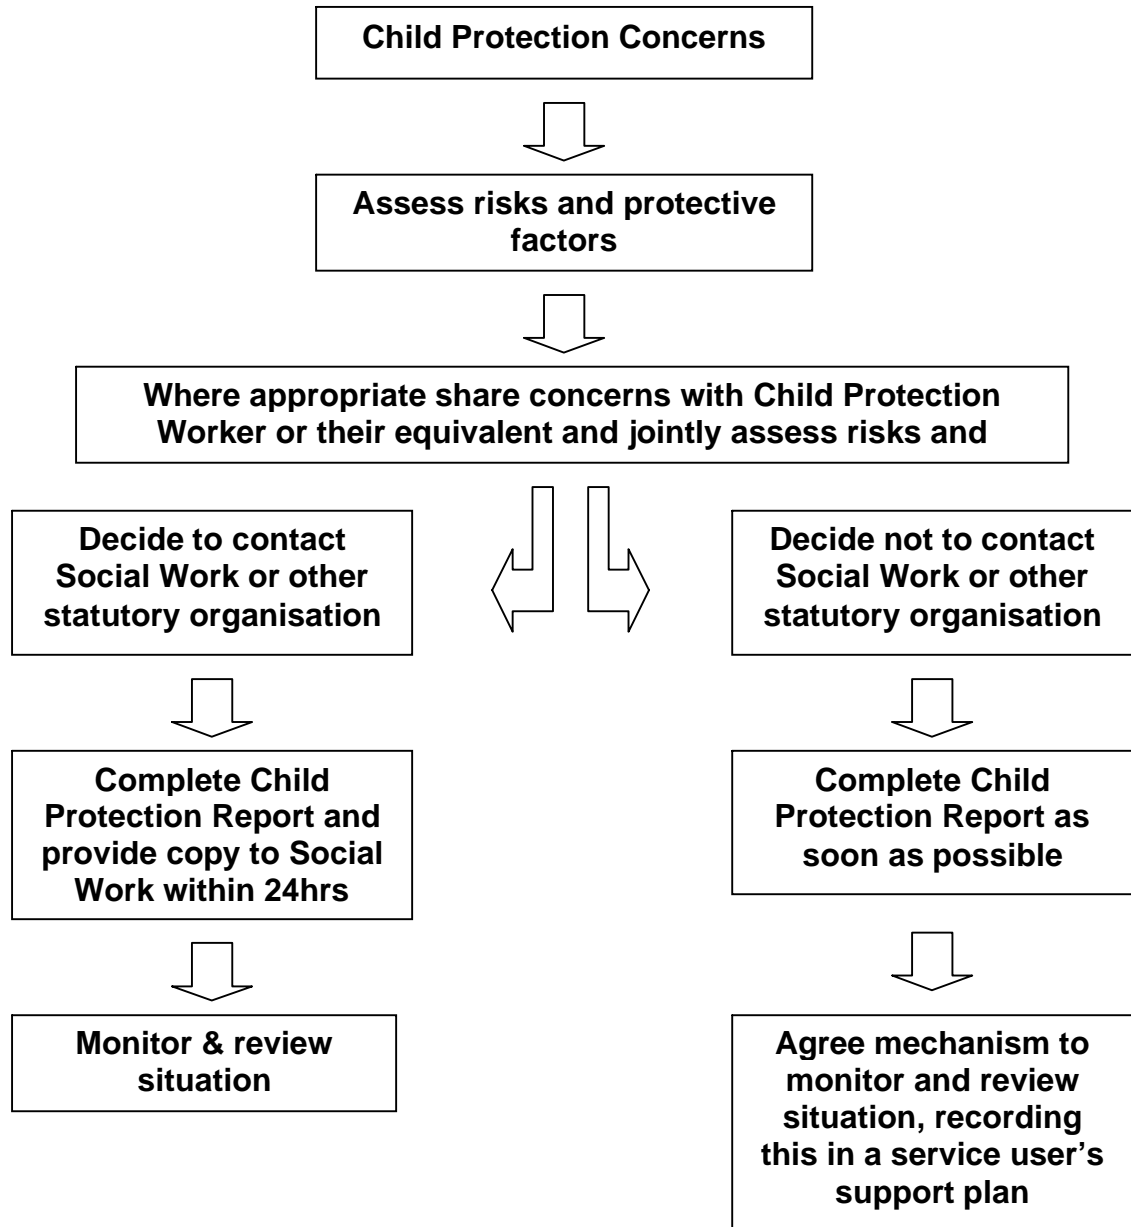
Child Protection Concerns

Assess risks and protective factors

Where appropriate share concerns with Child Protection Worker or their equivalent and jointly assess risks and

Decide to contact Social Work or other statutory organisation

Complete Child Protection Report and provide copy to Social Work within 24hrs

Monitor & review situation

Decide not to contact Social Work or other statutory organisation

Complete Child Protection Report as soon as possible

Agree mechanism to monitor and review situation, recording this in a service user's support plan